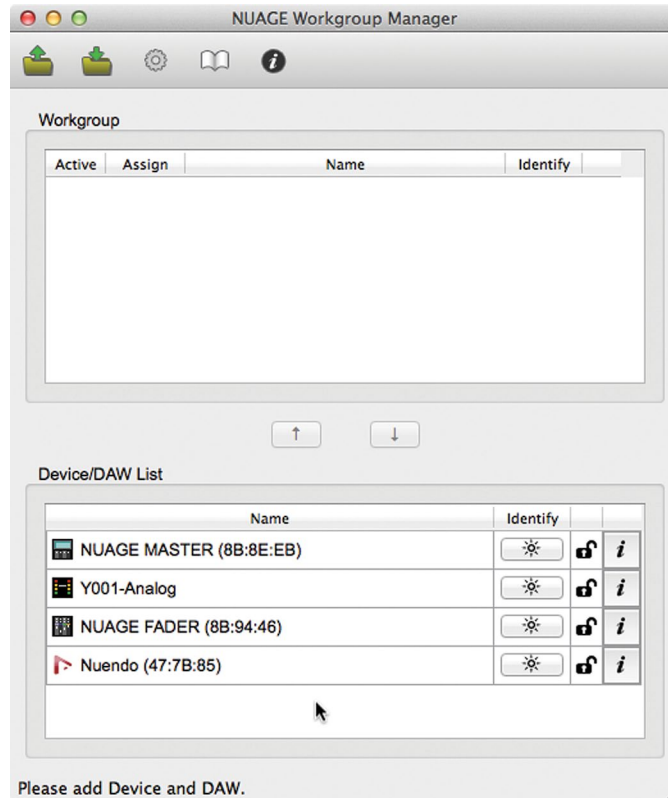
NUAGE Workgroup Manager

Workgroup

| Active | Assign | Name | Identify |
|---|---|---|---|

↑ ↓

Device/DAW List

| Name | Identify | | |
|---|---|---|---|
| NUAGE MASTER (8B:8E:EB) | | | i |
| Y001-Analog | | | i |
| NUAGE FADER (8B:94:46) | | | i |
| Nuendo (47:7B:85) | | | i |

Please add Device and DAW.